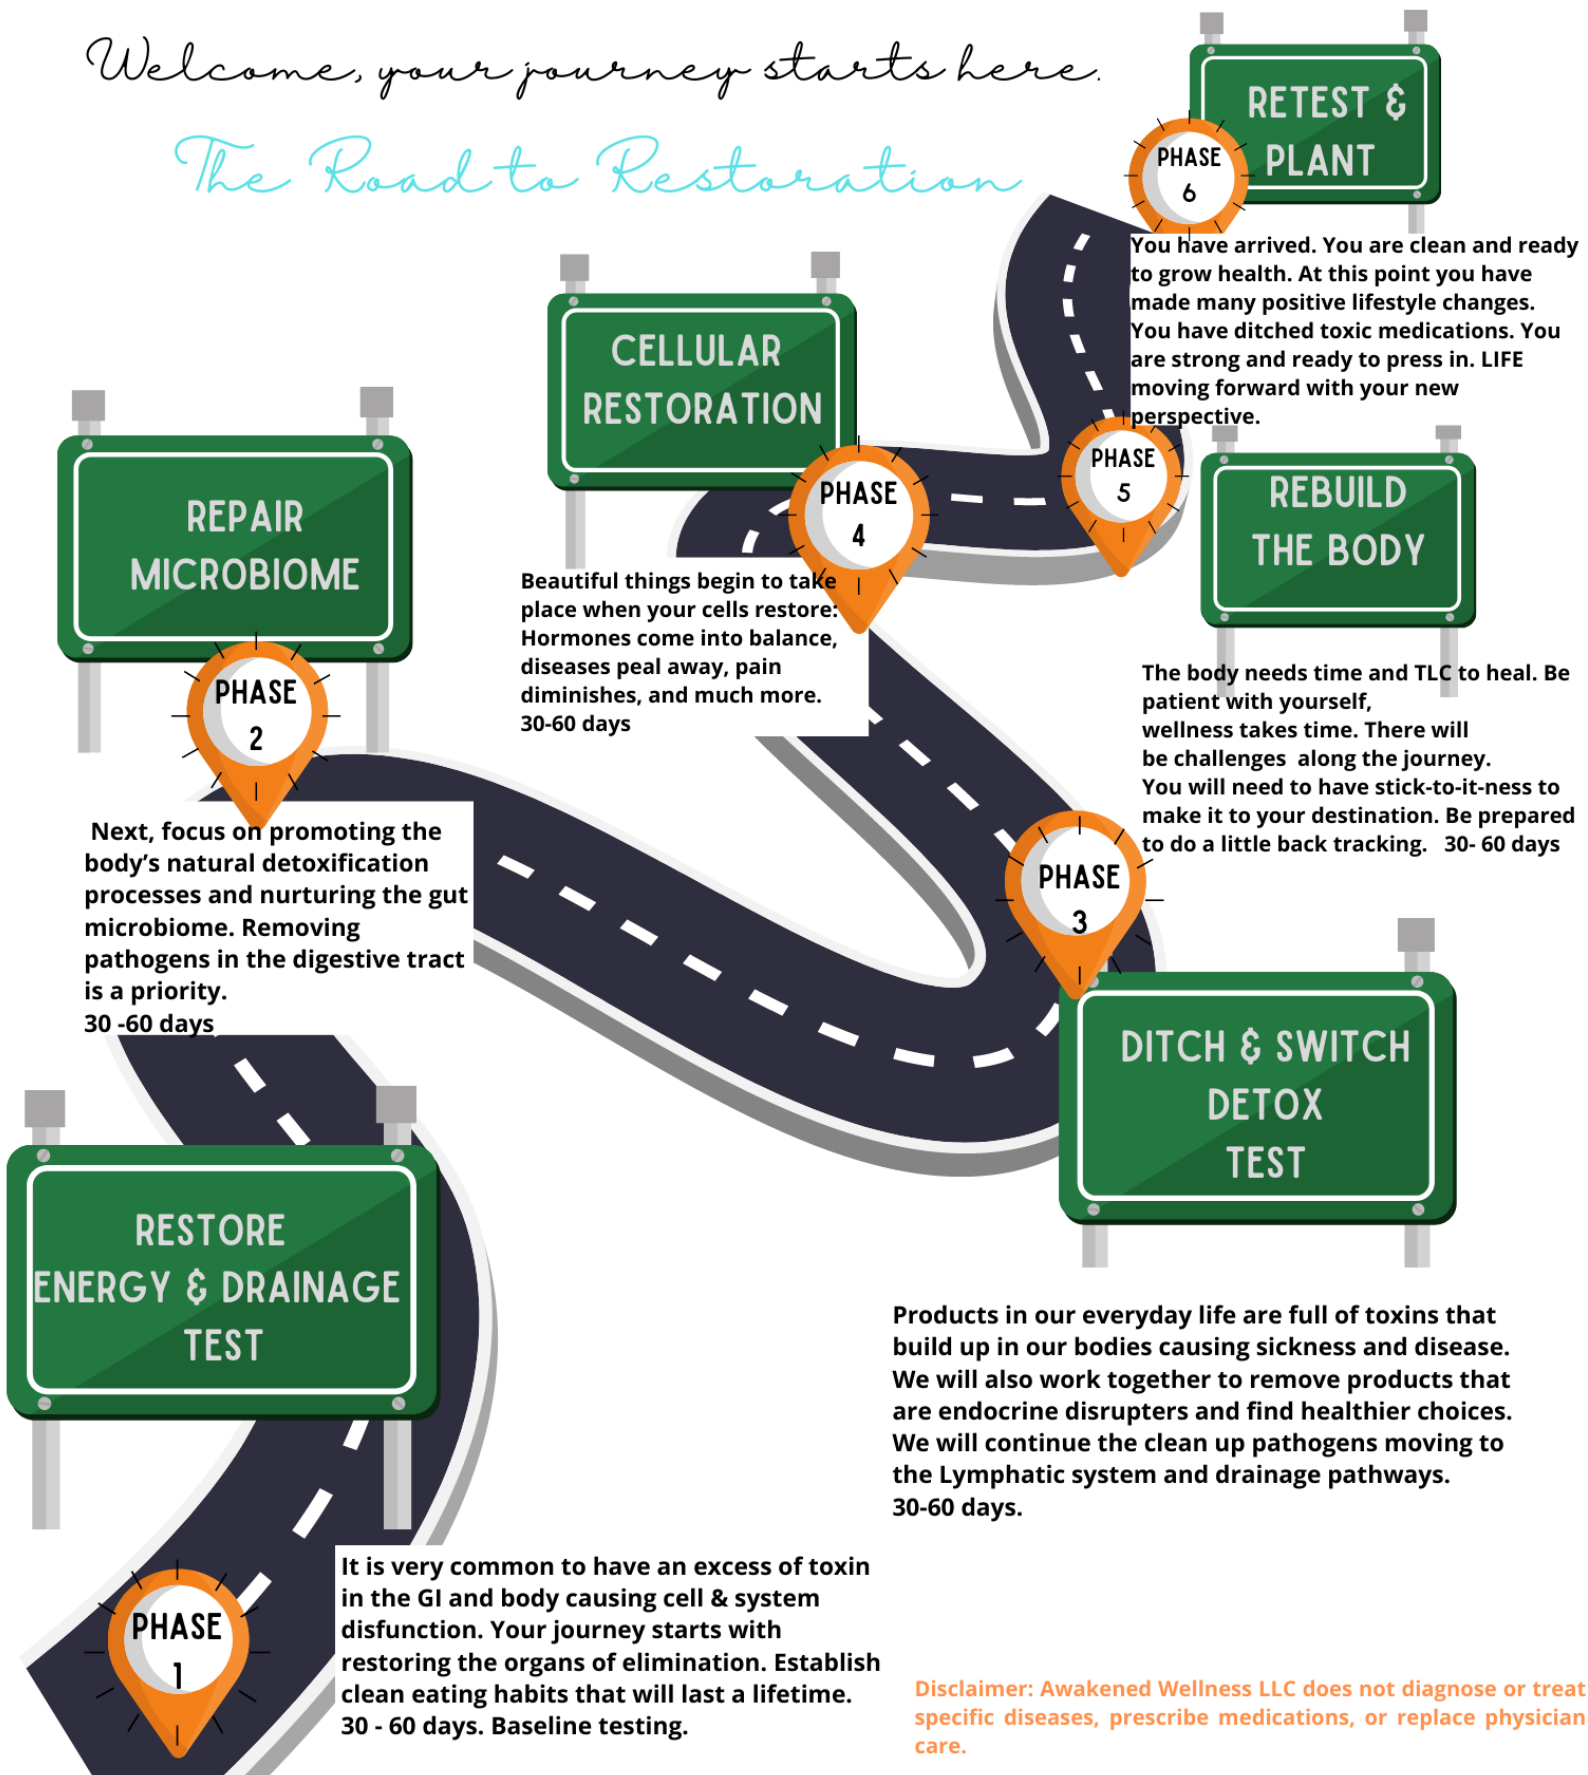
Welcome, your journey starts here.

The Road to Restoration

RETEST & PLANT

PHASE 6

You have arrived. You are clean and ready to grow health. At this point you have made many positive lifestyle changes. You have ditched toxic medications. You are strong and ready to press in. LIFE moving forward with your new perspective.

CELLULAR RESTORATION

PHASE 4

Beautiful things begin to take place when your cells restore: Hormones come into balance, diseases peal away, pain diminishes, and much more. 30-60 days

PHASE 5

REBUILD THE BODY

The body needs time and TLC to heal. Be patient with yourself, wellness takes time. There will be challenges along the journey. You will need to have stick-to-it-ness to make it to your destination. Be prepared to do a little back tracking. 30- 60 days

REPAIR MICROBIOME

PHASE 2

Next, focus on promoting the body's natural detoxification processes and nurturing the gut microbiome. Removing pathogens in the digestive tract is a priority. 30 -60 days

PHASE 3

DITCH & SWITCH DETOX TEST

Products in our everyday life are full of toxins that build up in our bodies causing sickness and disease. We will also work together to remove products that are endocrine disrupters and find healthier choices. We will continue the clean up pathogens moving to the Lymphatic system and drainage pathways. 30-60 days.

RESTORE ENERGY & DRAINAGE TEST

PHASE 1

It is very common to have an excess of toxin in the GI and body causing cell & system disfunction. Your journey starts with restoring the organs of elimination. Establish clean eating habits that will last a lifetime. 30 - 60 days. Baseline testing.

Disclaimer: Awakened Wellness LLC does not diagnose or treat specific diseases, prescribe medications, or replace physician care.